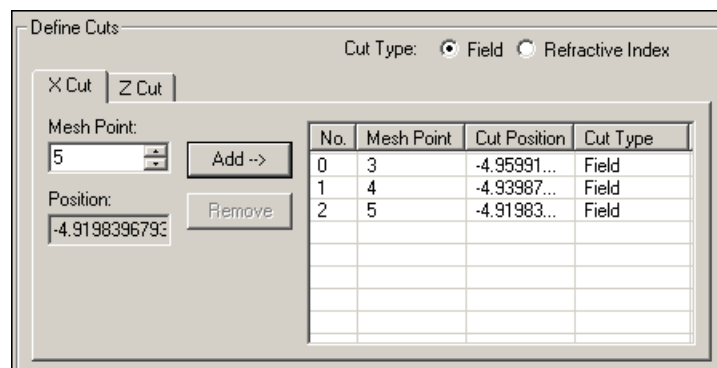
Define Cuts

Cut Type: Field Refractive Index

X Cut Z Cut

Mesh Point:
5

Add -->

Position:
-4.9198396793

Remove

| No. | Mesh Point | Cut Position | Cut Type |
|---|---|---|---|
| 0 | 3 | -4.95991... | Field |
| 1 | 4 | -4.93987... | Field |
| 2 | 5 | -4.91983... | Field |